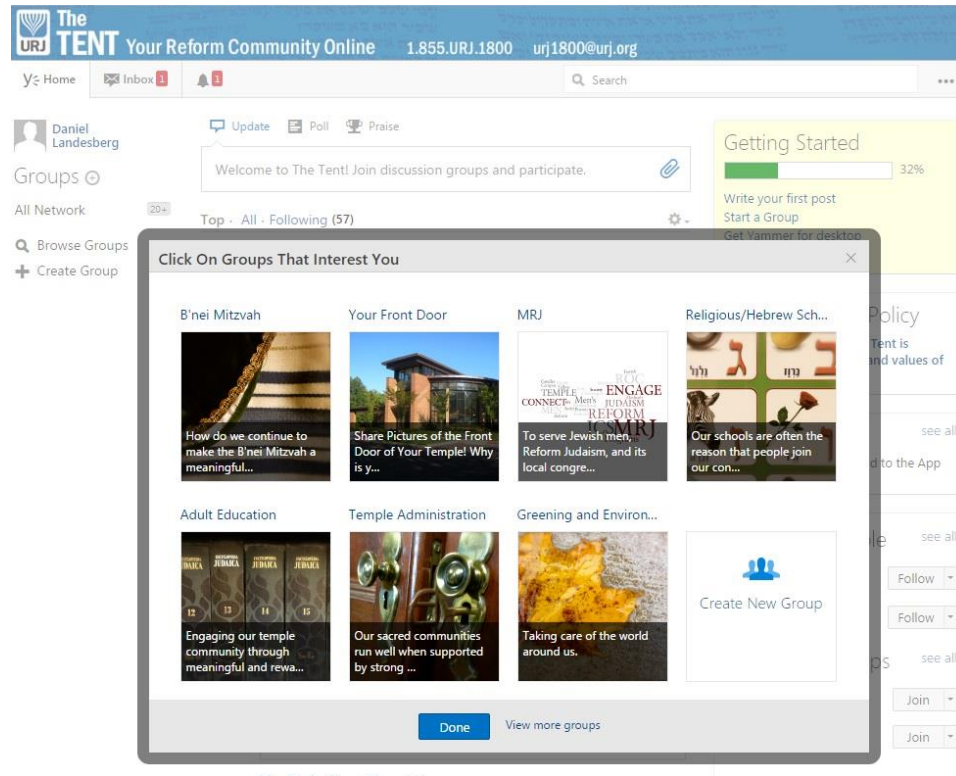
URJ The TENT Your Reform Community Online 1.855.URJ.1800 urj1800@urj.org

Home Inbox 1 1 Search ...

Daniel Landesberg

Groups

All Network 20+

Browse Groups
Create Group

Update Poll Praise

Welcome to The Tent! Join discussion groups and participate.

Top · All · Following (57)

Getting Started
32%
Write your first post
Start a Group
Get Yammer for desktop

Policy
Tent is
and values of

see all
d to the App

le see all
Follow
Follow

ps see all
Join
Join

Click On Groups That Interest You

B'nei Mitzvah
How do we continue to make the B'nei Mitzvah a meaningful...

Your Front Door
Share Pictures of the Front Door of Your Temple! Why is y...

MRJ
TEMPLE ENGAGE CONNECT Men's JUDAISM REFORM MRJ
To serve Jewish men, Reform Judaism, and its local congre...

Religious/Hebrew Sch...
Our schools are often the reason that people join our con...

Adult Education
JUDAICA JUDAICA JUDAICA 12 13 14 15
Engaging our temple community through meaningful and rewa...

Temple Administration
Our sacred communities run well when supported by strong ...

Greening and Environ...
Taking care of the world around us.

Create New Group

Done View more groups